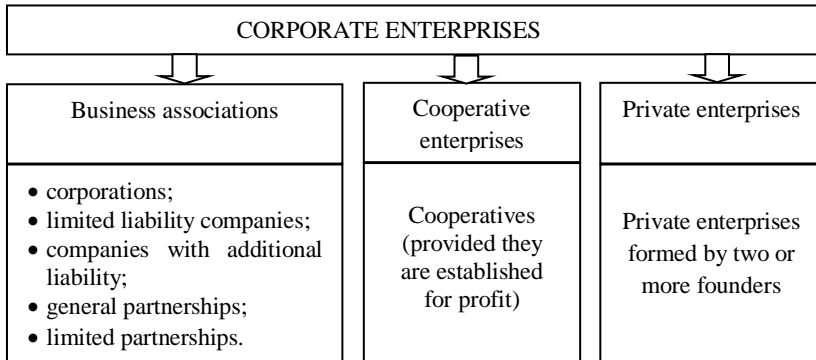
CORPORATE ENTERPRISES

Business associations

• corporations;
• limited liability companies;
• companies with additional liability;
• general partnerships;
• limited partnerships.

Cooperative enterprises

Cooperatives (provided they are established for profit)

Private enterprises

Private enterprises formed by two or more founders